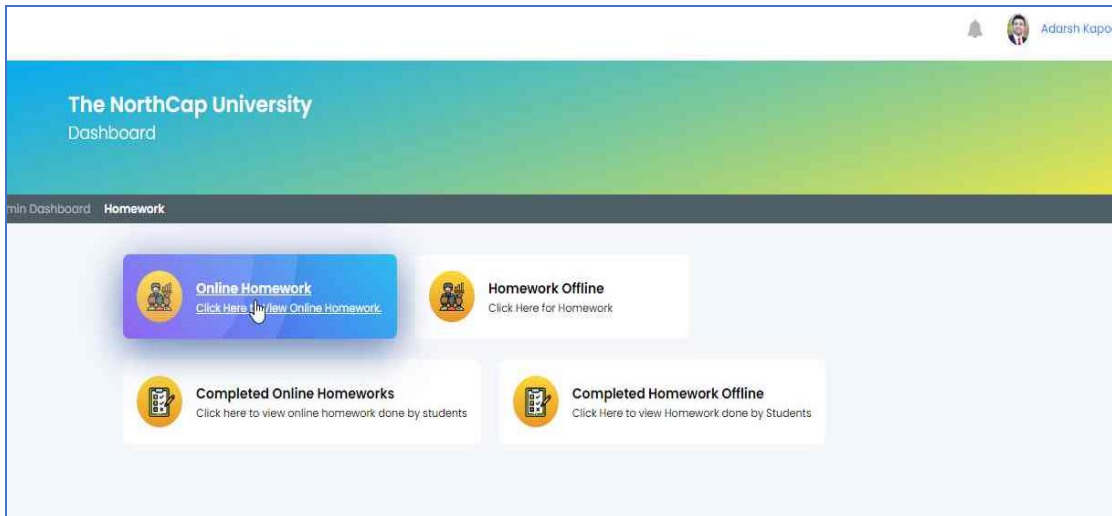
Adarsh Kapo

The NorthCap University
Dashboard

min Dashboard Homework

Online Homework
Click Here t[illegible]View Online Homework.

Homework Offline
Click Here for Homework

Completed Online Homeworks
Click here to view online homework done by students

Completed Homework Offline
Click Here to view Homework done by Students